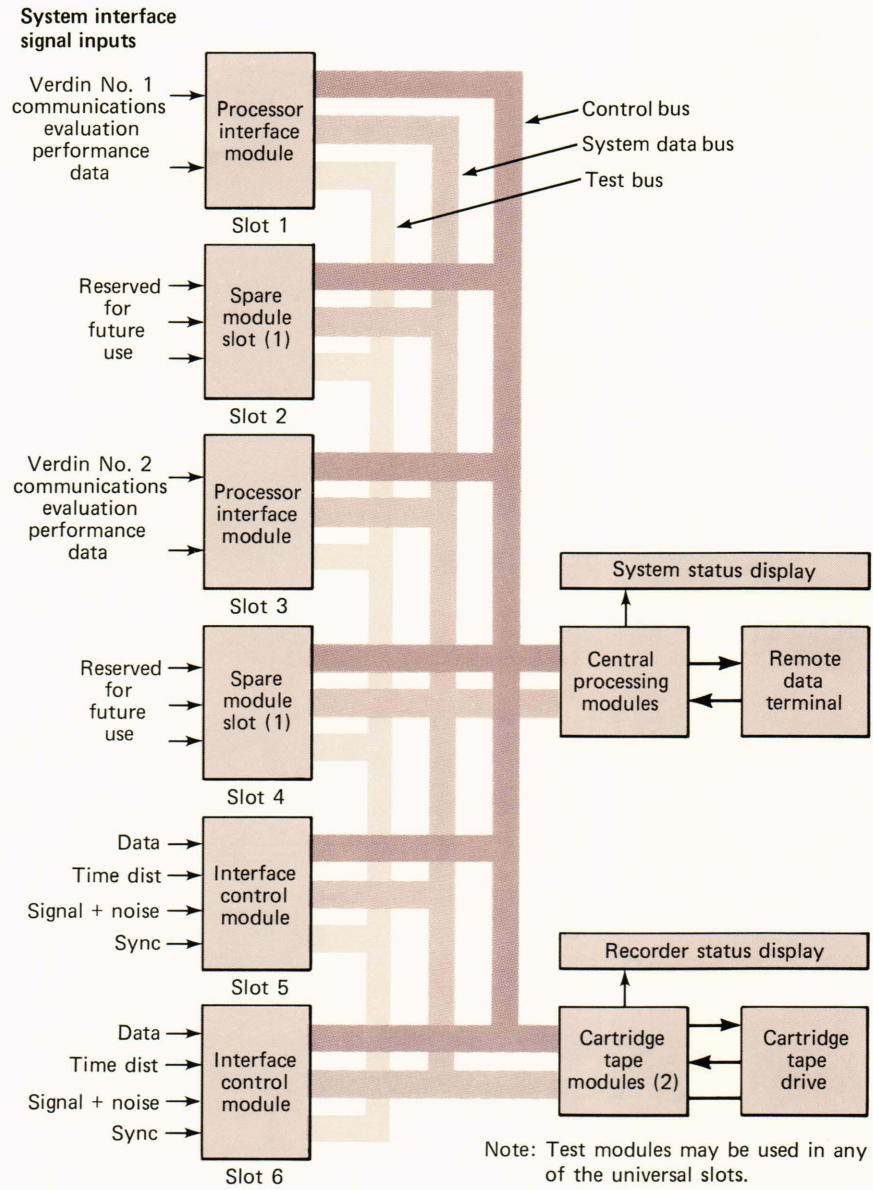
System interface signal inputs

Verdin No. 1 communications evaluation performance data

Processor interface module

Slot 1

Control bus

System data bus

Test bus

Reserved for future use

Spare module slot (1)

Slot 2

Verdin No. 2 communications evaluation performance data

Processor interface module

Slot 3

System status display

Reserved for future use

Spare module slot (1)

Slot 4

Central processing modules

Remote data terminal

Data

Time dist

Signal + noise

Sync

Interface control module

Slot 5

Recorder status display

Data

Time dist

Signal + noise

Sync

Interface control module

Slot 6

Cartridge tape modules (2)

Cartridge tape drive

Note: Test modules may be used in any of the universal slots.